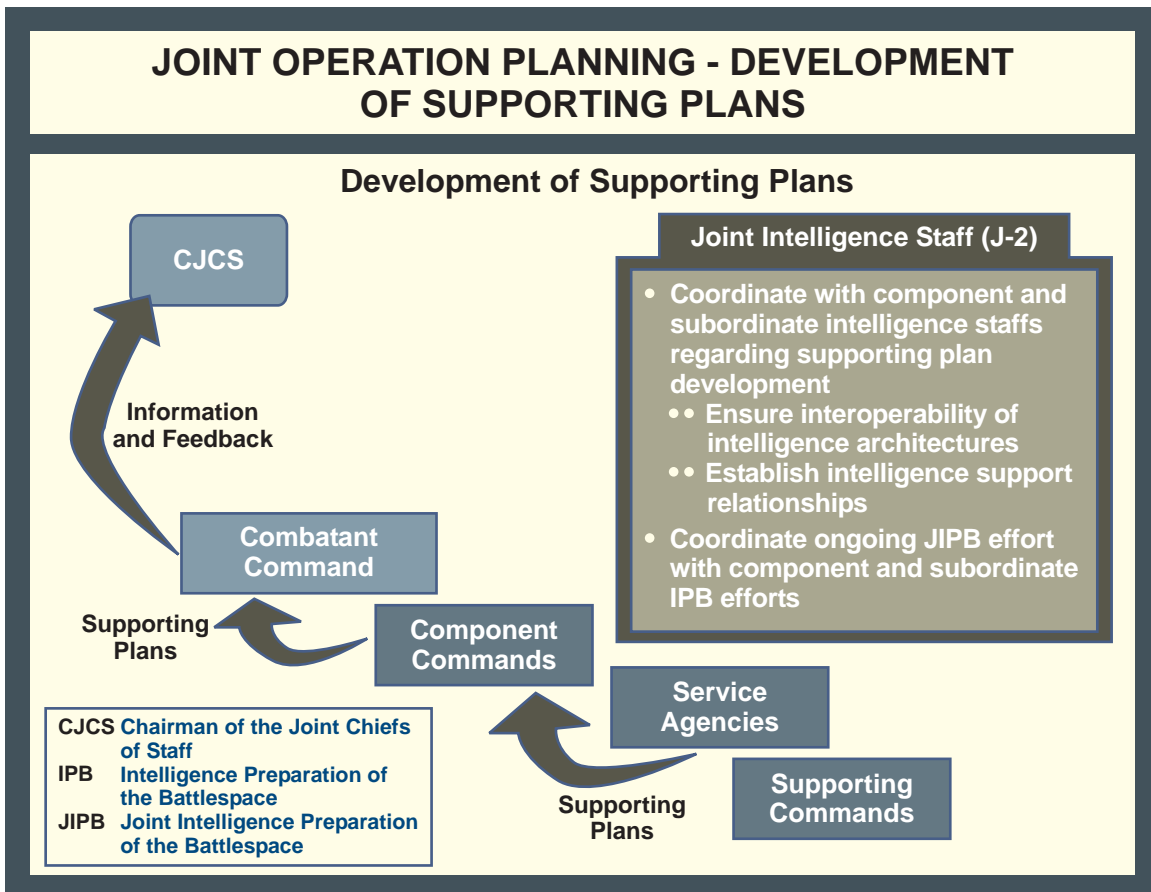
JOINT OPERATION PLANNING - DEVELOPMENT OF SUPPORTING PLANS

Development of Supporting Plans

CJCS

Information and Feedback

Combatant Command

Supporting Plans

Component Commands

Service Agencies

Supporting Commands

Supporting Plans

Joint Intelligence Staff (J-2)

• Coordinate with component and subordinate intelligence staffs regarding supporting plan development
•• Ensure interoperability of intelligence architectures
•• Establish intelligence support relationships
• Coordinate ongoing JIPB effort with component and subordinate IPB efforts

CJCS Chairman of the Joint Chiefs of Staff
IPB Intelligence Preparation of the Battlespace
JIPB Joint Intelligence Preparation of the Battlespace